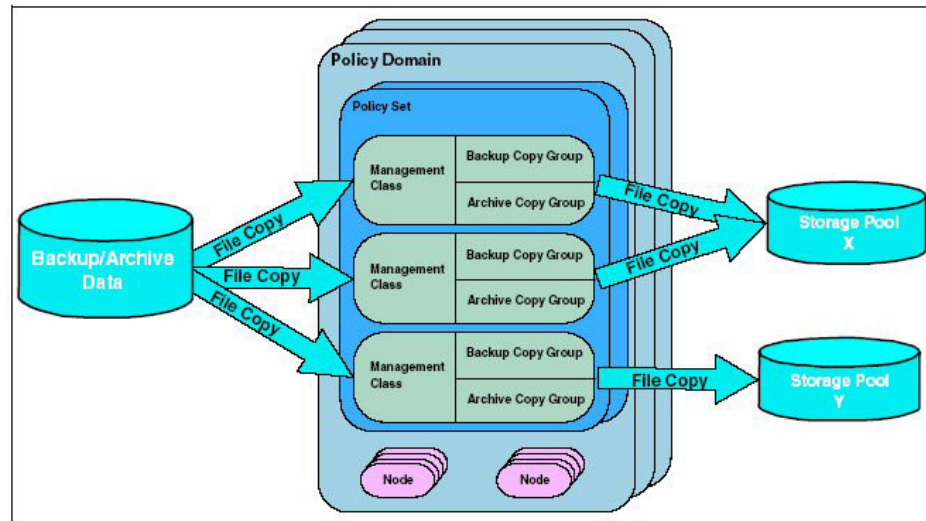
Policy Domain

Policy Set

Backup/Archive Data

File Copy

File Copy

File Copy

Management Class

Backup Copy Group

Archive Copy Group

Management Class

Backup Copy Group

Archive Copy Group

Management Class

Backup Copy Group

Archive Copy Group

File Copy

File Copy

File Copy

Storage Pool X

Storage Pool Y

Node

Node